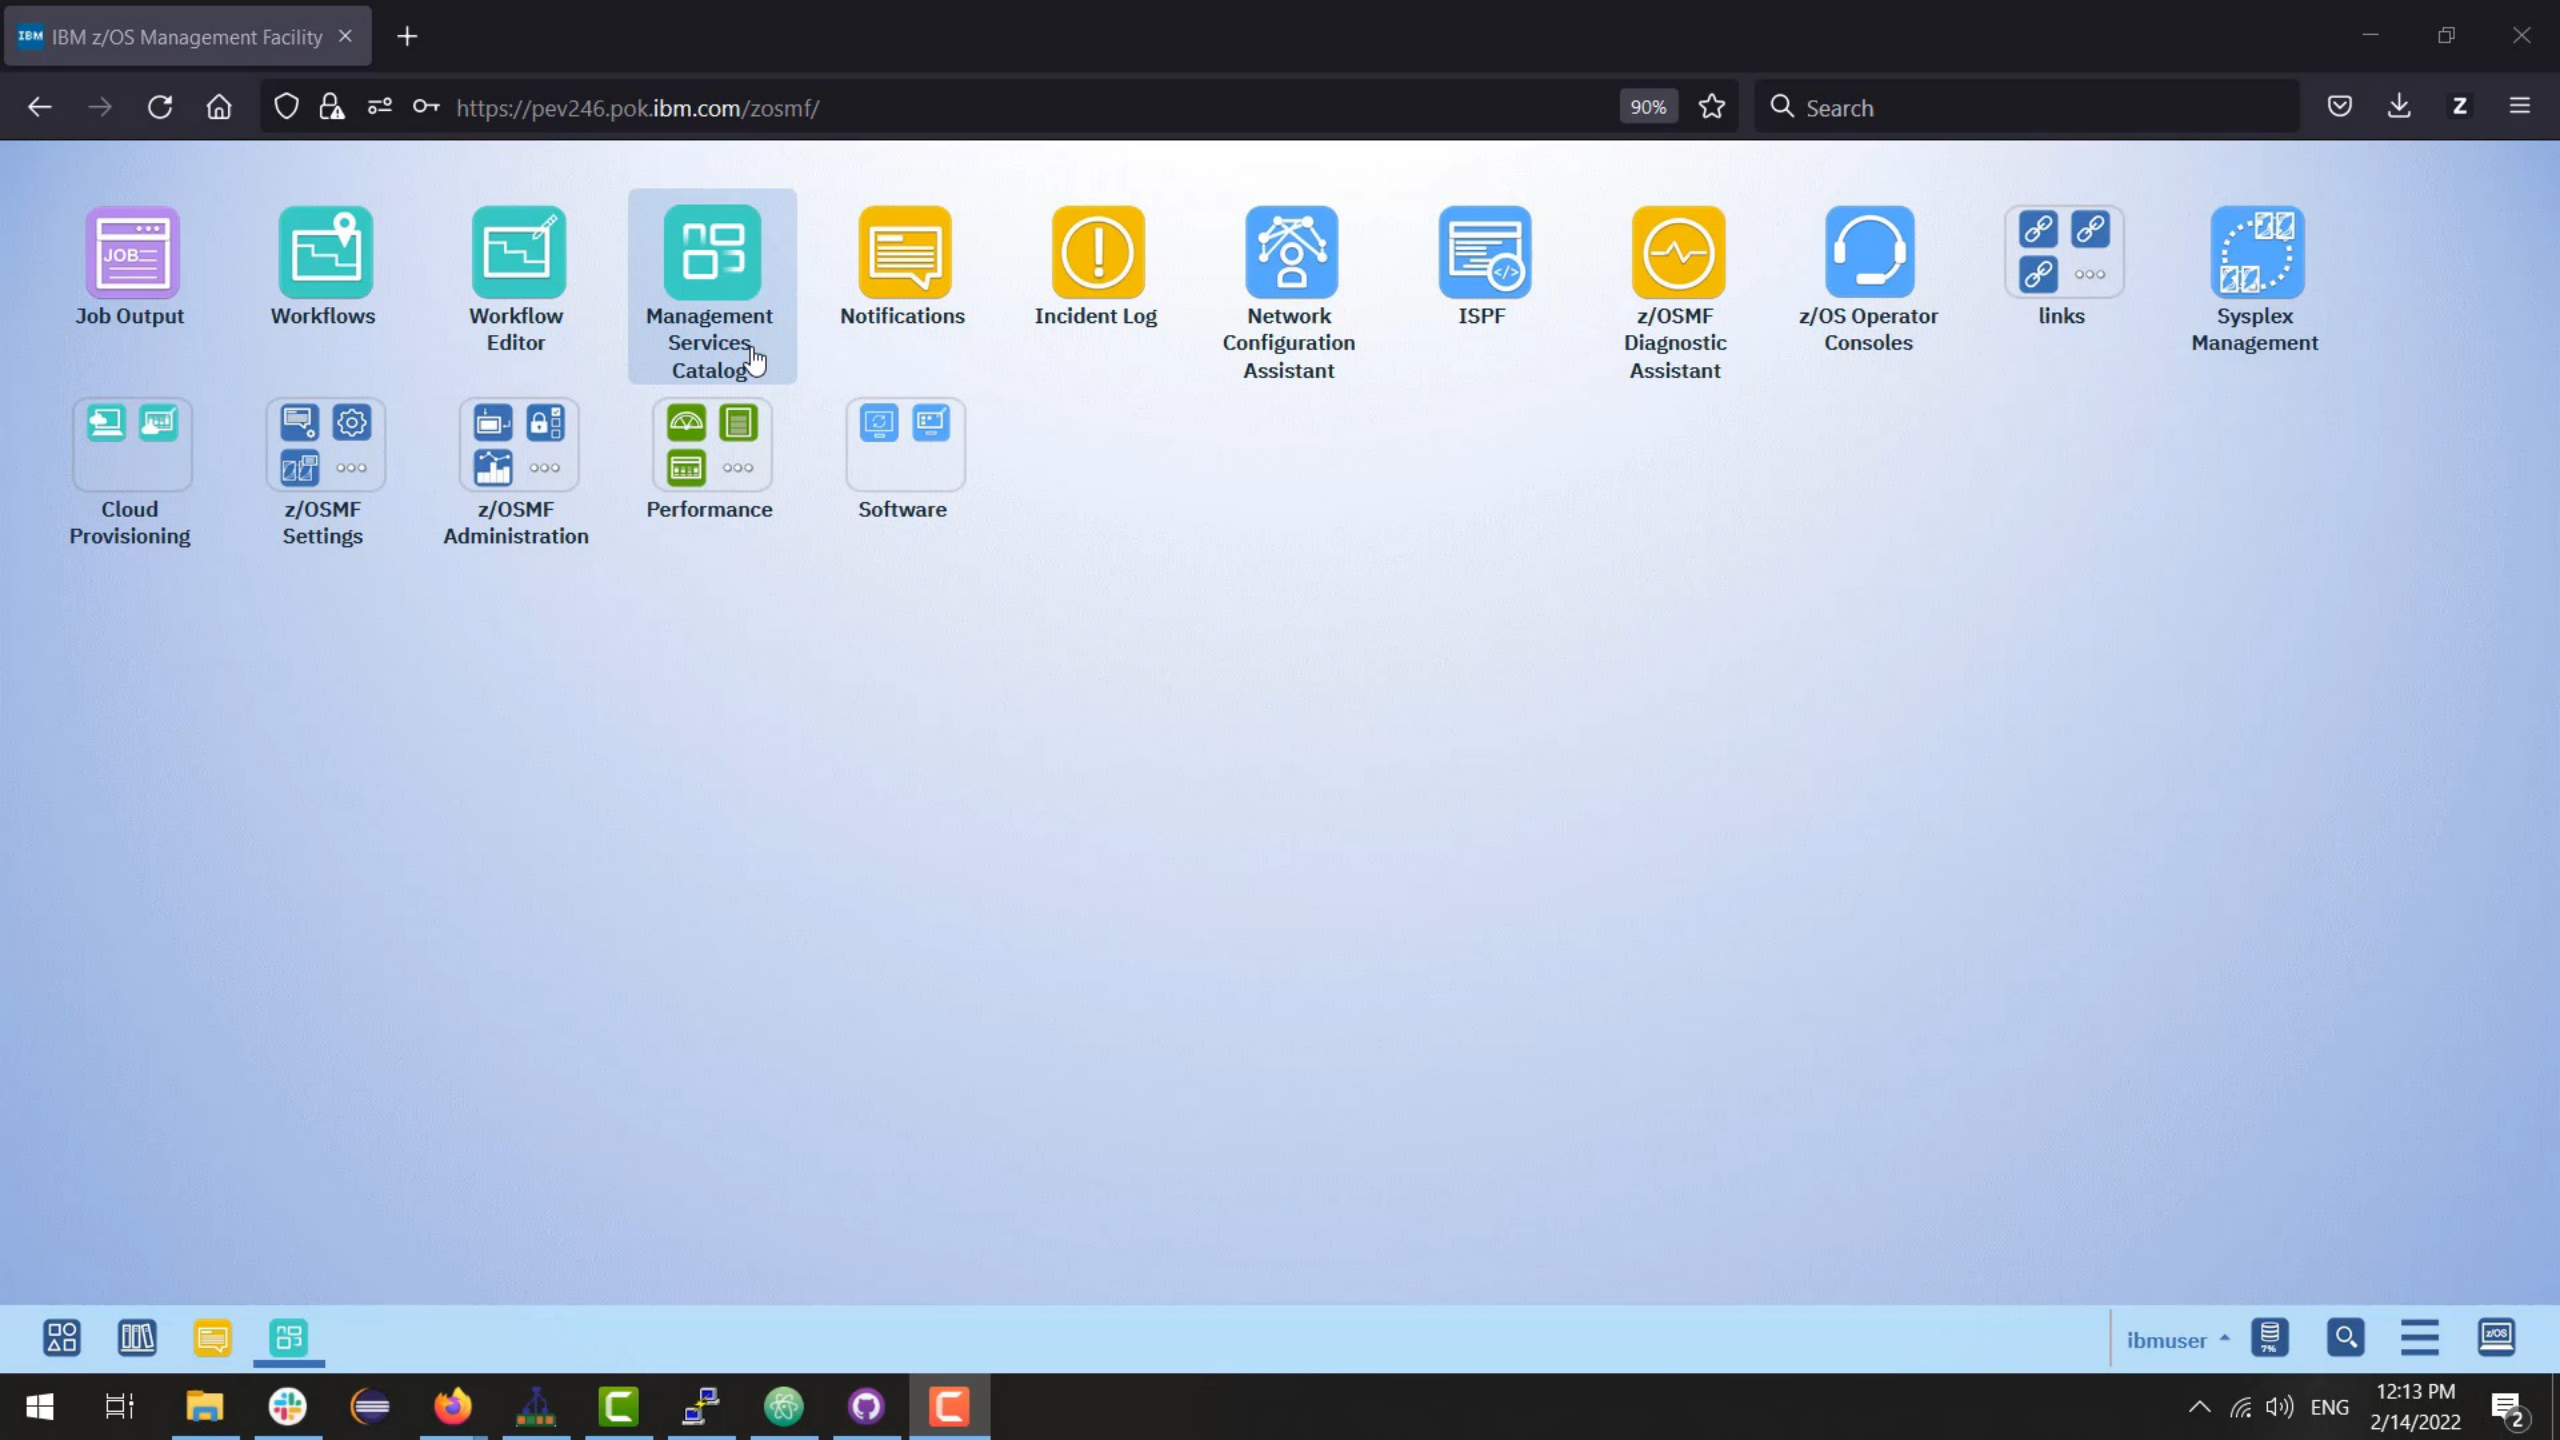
IBM z/OS Management Facility

https://pev246.pok.ibm.com/zosmf/

90%

Search

JOB

Job Output

Workflows

Workflow Editor

Management Services Catalog

Notifications

Incident Log

Network Configuration Assistant

ISPF

z/OSMF Diagnostic Assistant

z/OS Operator Consoles

links

Sysplex Management

Cloud Provisioning

z/OSMF Settings

z/OSMF Administration

Performance

Software

ibmuser

ENG

12:13 PM
2/14/2022

2